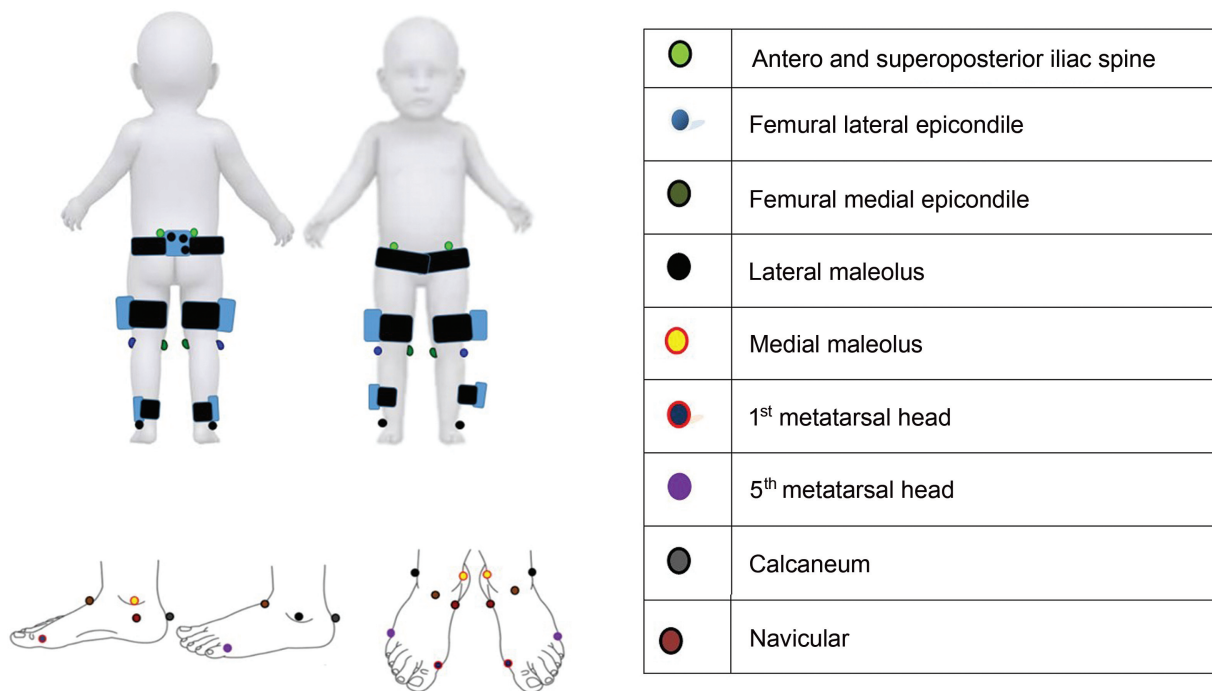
| | |
|---|---|
| | Antero and superoposterior iliac spine |
| | Femural lateral epicondile |
| | Femural medial epicondile |
| | Lateral maleolus |
| | Medial maleolus |
| | 1$^{st}$ metatarsal head |
| | 5$^{th}$ metatarsal head |
| | Calcaneum |
| | Navicular |